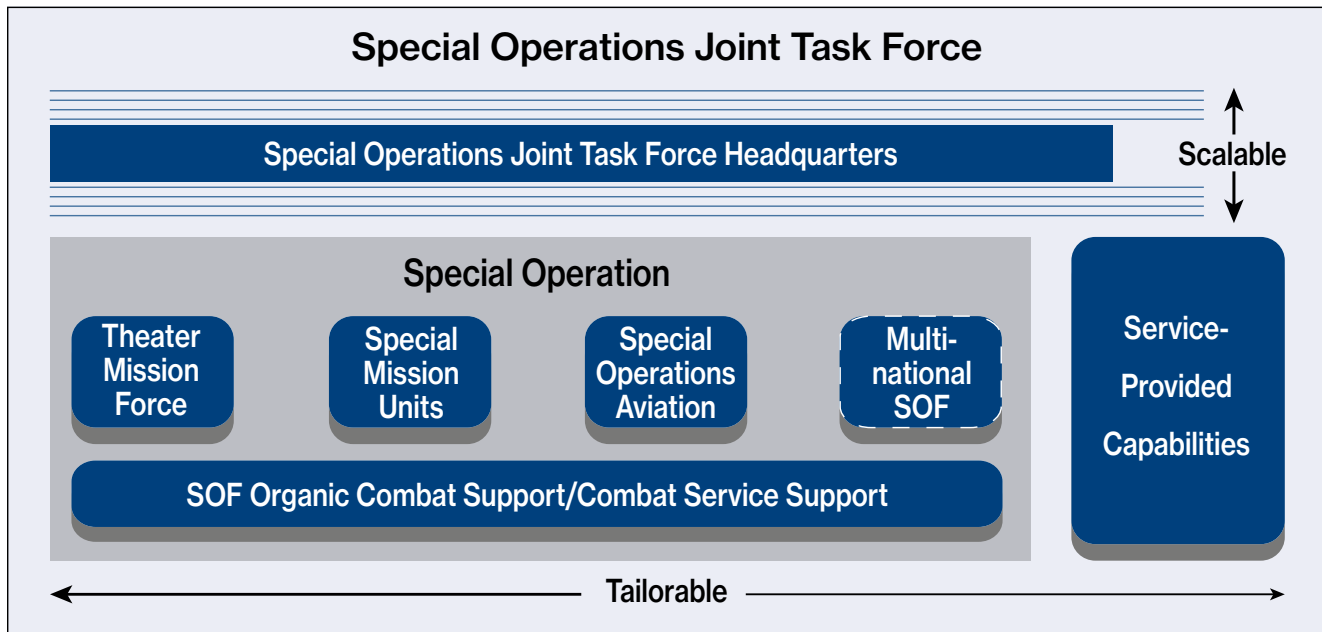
Special Operations Joint Task Force

Special Operations Joint Task Force Headquarters

Scalable

Special Operation

Theater Mission Force

Special Mission Units

Special Operations Aviation

Multinational SOF

SOF Organic Combat Support/Combat Service Support

Service-Provided Capabilities

Tailorable